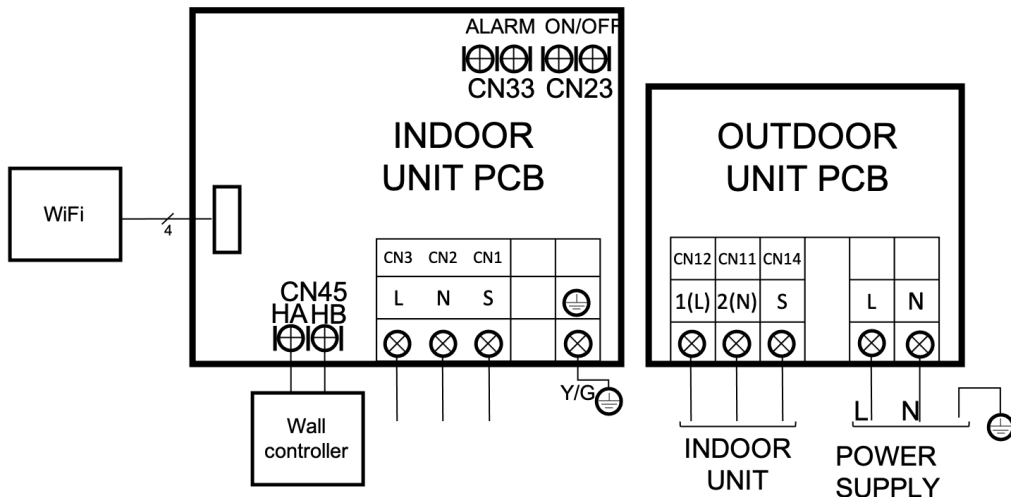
ALARM ON/OFF
CN33 CN23

INDOOR UNIT PCB

WiFi

4

CN45
HA HB

Wall controller

| CN3 | CN2 | CN1 | | |
|---|---|---|---|---|
| L | N | S | | ⏚ |

Y/G

OUTDOOR UNIT PCB

| CN12 | CN11 | CN14 | | | |
|---|---|---|---|---|---|
| 1(L) | 2(N) | S | | L | N |

INDOOR UNIT

L N

POWER SUPPLY